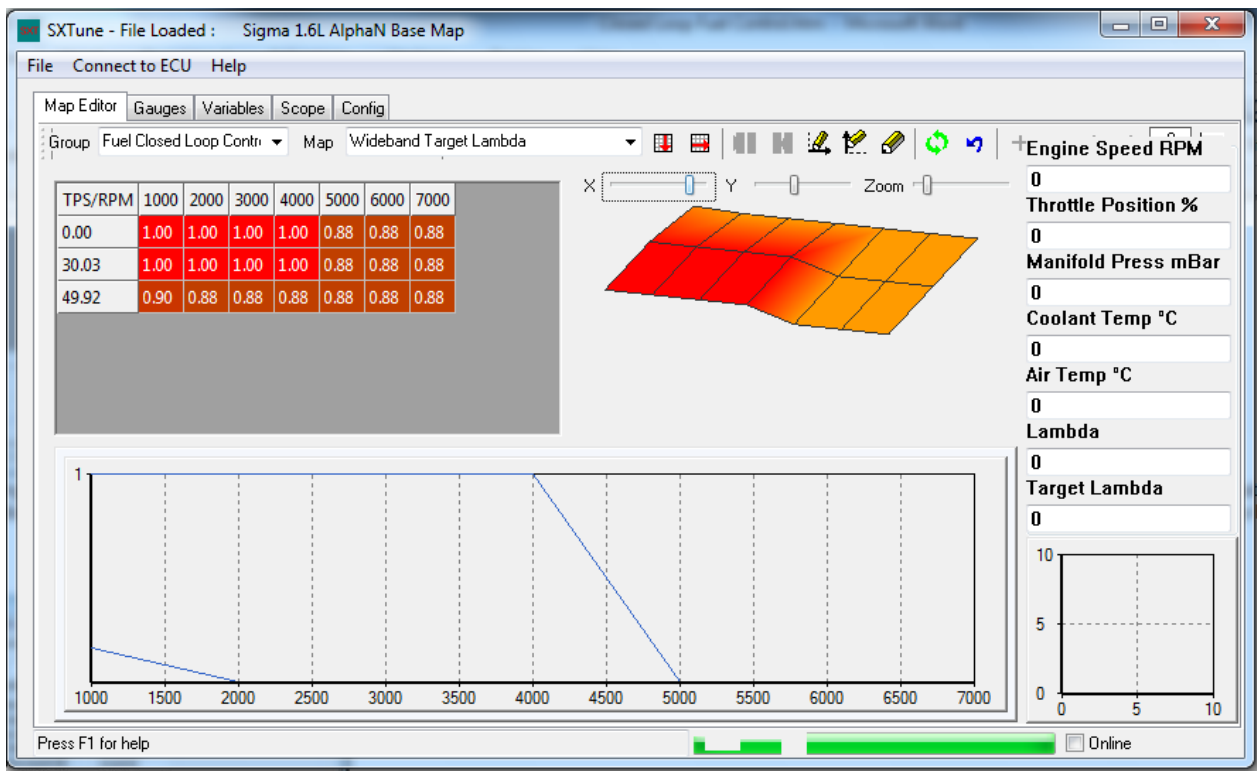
SXTune - File Loaded : Sigma 1.6L AlphaN Base Map

File Connect to ECU Help

Map Editor Gauges Variables Scope Config

Group Fuel Closed Loop Contr Map Wideband Target Lambda

X Y Zoom

| TPS/RPM | 1000 | 2000 | 3000 | 4000 | 5000 | 6000 | 7000 |
|---|---|---|---|---|---|---|---|
| 0.00 | 1.00 | 1.00 | 1.00 | 1.00 | 0.88 | 0.88 | 0.88 |
| 30.03 | 1.00 | 1.00 | 1.00 | 1.00 | 0.88 | 0.88 | 0.88 |
| 49.92 | 0.90 | 0.88 | 0.88 | 0.88 | 0.88 | 0.88 | 0.88 |

1
1000 1500 2000 2500 3000 3500 4000 4500 5000 5500 6000 6500 7000

Engine Speed RPM
0
Throttle Position %
0
Manifold Press mBar
0
Coolant Temp °C
0
Air Temp °C
0
Lambda
0
Target Lambda
0

10
5
0
0 5 10

Press F1 for help
Online